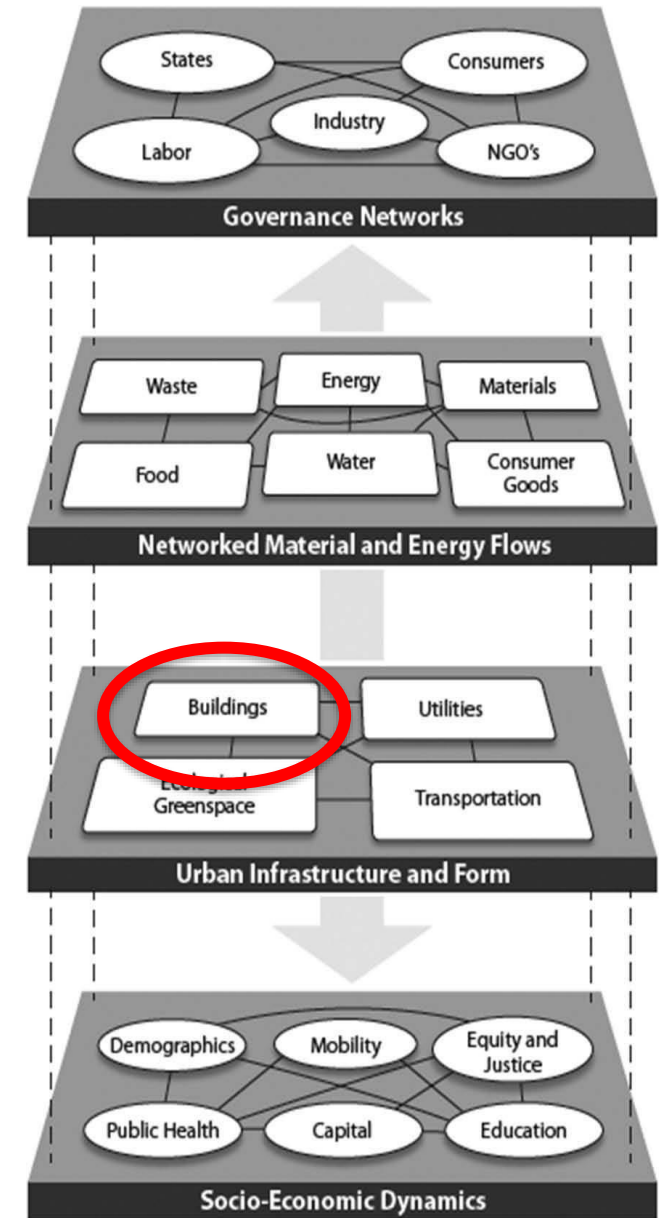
States
Consumers
Industry
Labor
NGO's
Governance Networks

Waste
Energy
Materials
Food
Water
Consumer Goods
Networked Material and Energy Flows

Buildings
Utilities
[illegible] Greenspace
Transportation
Urban Infrastructure and Form

Demographics
Mobility
Equity and Justice
Public Health
Capital
Education
Socio-Economic Dynamics